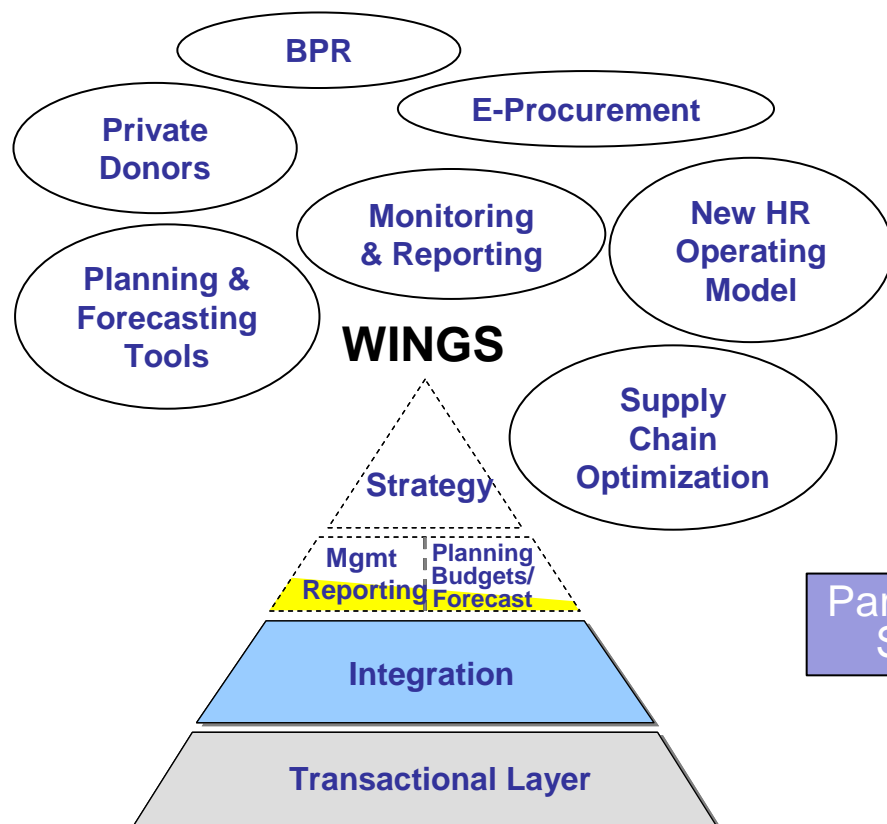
BPR

E-Procurement

Private Donors

Monitoring & Reporting

New HR Operating Model

Planning & Forecasting Tools

WINGS

Supply Chain Optimization

Strategy

Mgmt Reporting

Planning Budgets/ Forecast

Par S

Integration

Transactional Layer